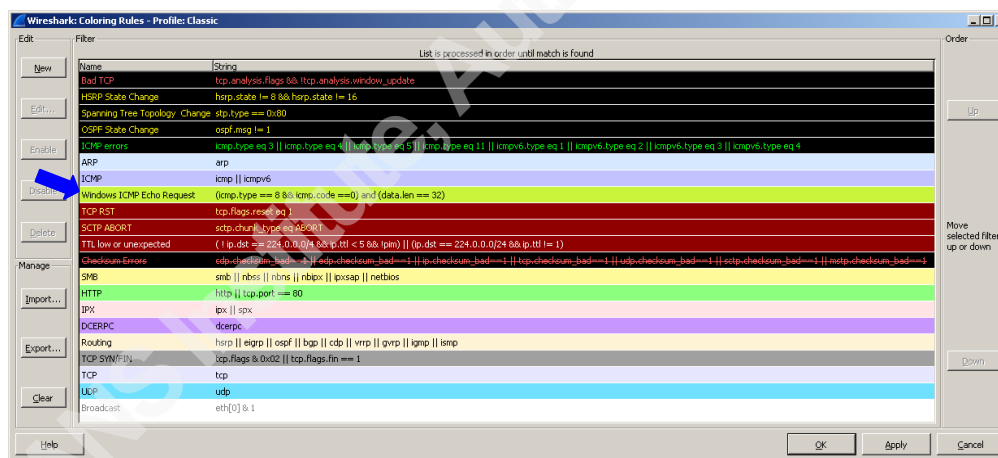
Wireshark: Coloring Rules - Profile: Classic

Edit

New

Edit...

Enable

Disable

Delete

Manage

Import...

Export...

Clear

Filter

List is processed in order until match is found

| Name | String |
|---|---|
| Bad TCP | tcp.analysis.flags && !tcp.analysis.window_update |
| HSRP State Change | hsrp.state != 8 && hsrp.state != 16 |
| Spanning Tree Topology Change | stp.type == 0x80 |
| OSPF State Change | ospf.msg != 1 |
| ICMP errors | icmp.type eq 3 \|\| icmp.type eq 4 \|\| icmp.type eq 5 \|\| icmp.type eq 11 \|\| icmpv6.type eq 1 \|\| icmpv6.type eq 2 \|\| icmpv6.type eq 3 \|\| icmpv6.type eq 4 |
| ARP | arp |
| ICMP | icmp \|\| icmpv6 |
| Windows ICMP Echo Request | (icmp.type == 8 && icmp.code ==0) and (data.len == 32) |
| TCP RST | tcp.flags.reset eq 1 |
| SCTP ABORT | sctp.chunk_type eq ABORT |
| TTL low or unexpected | ( ! ip.dst == 224.0.0.0/4 && ip.ttl < 5 && !pim) \|\| (ip.dst == 224.0.0.0/24 && ip.ttl != 1) |
| Checksum Errors | cdp.checksum_bad==1 \|\| edp.checksum_bad==1 \|\| ip.checksum_bad==1 \|\| tcp.checksum_bad==1 \|\| udp.checksum_bad==1 \|\| sctp.checksum_bad==1 \|\| mstp.checksum_bad==1 |
| SMB | smb \|\| nbss \|\| nbns \|\| nbipx \|\| ipxsap \|\| netbios |
| HTTP | http \|\| tcp.port == 80 |
| IPX | ipx \|\| spx |
| DCERPC | dcerpc |
| Routing | hsrp \|\| eigrp \|\| ospf \|\| bgp \|\| cdp \|\| vrrp \|\| gvrp \|\| igmp \|\| ismp |
| TCP SYN/FIN | tcp.flags & 0x02 \|\| tcp.flags.fin == 1 |
| TCP | tcp |
| UDP | udp |
| Broadcast | eth[0] & 1 |

Order

Up

Move selected filter up or down

Down

Help

OK

Apply

Cancel